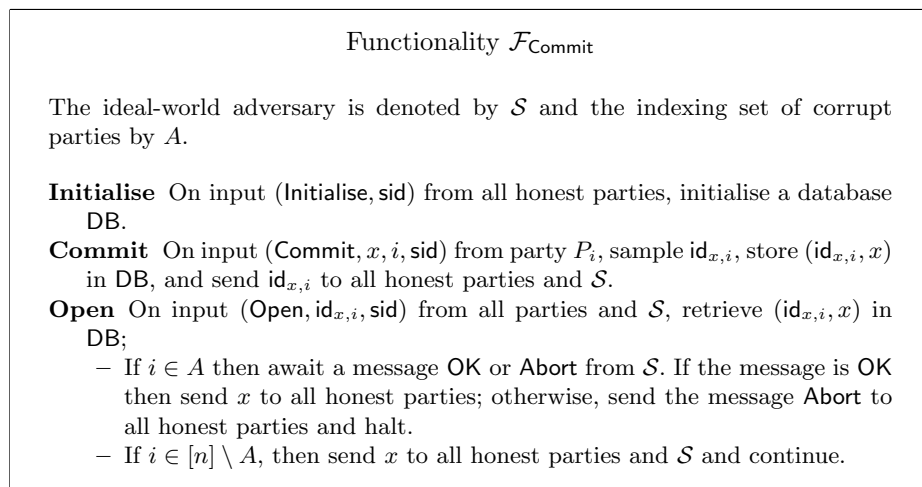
Functionality $\mathcal{F}_{\mathsf{Commit}}$

The ideal-world adversary is denoted by $\mathcal{S}$ and the indexing set of corrupt parties by $A$.

**Initialise** On input $(\mathsf{Initialise}, \mathsf{sid})$ from all honest parties, initialise a database $\mathsf{DB}$.

**Commit** On input $(\mathsf{Commit}, x, i, \mathsf{sid})$ from party $P_i$, sample $\mathsf{id}_{x,i}$, store $(\mathsf{id}_{x,i}, x)$ in $\mathsf{DB}$, and send $\mathsf{id}_{x,i}$ to all honest parties and $\mathcal{S}$.

**Open** On input $(\mathsf{Open}, \mathsf{id}_{x,i}, \mathsf{sid})$ from all parties and $\mathcal{S}$, retrieve $(\mathsf{id}_{x,i}, x)$ in $\mathsf{DB}$;

– If $i \in A$ then await a message $\mathsf{OK}$ or $\mathsf{Abort}$ from $\mathcal{S}$. If the message is $\mathsf{OK}$ then send $x$ to all honest parties; otherwise, send the message $\mathsf{Abort}$ to all honest parties and halt.

– If $i \in [n] \setminus A$, then send $x$ to all honest parties and $\mathcal{S}$ and continue.